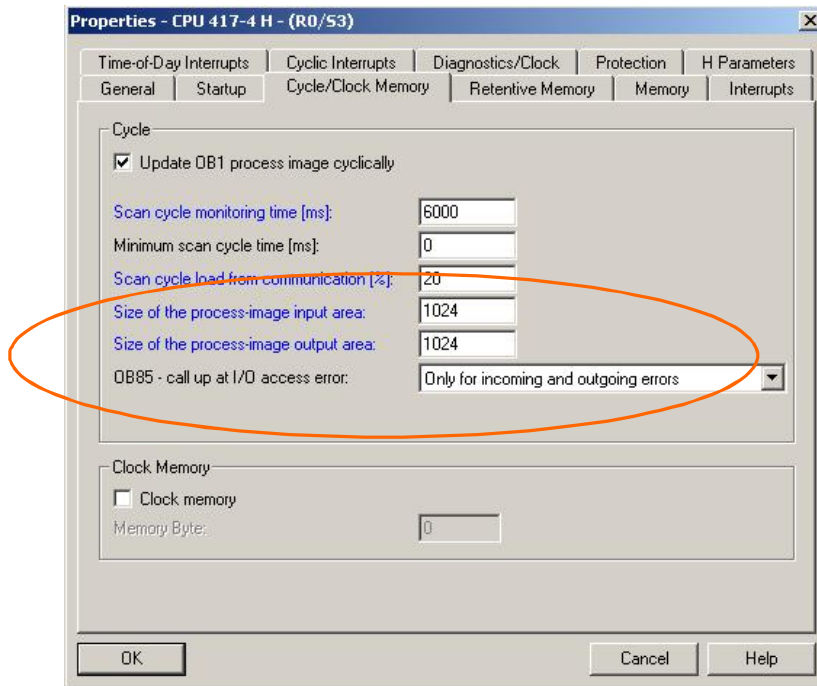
Properties - CPU 417-4 H - (R0/S3)

Time-of-Day Interrupts | Cyclic Interrupts | Diagnostics/Clock | Protection | H Parameters
General | Startup | Cycle/Clock Memory | Retentive Memory | Memory | Interrupts

Cycle

Update OB1 process image cyclically

Scan cycle monitoring time [ms]: 6000

Minimum scan cycle time [ms]: 0

Scan cycle load from communication [%]: 20

Size of the process-image input area: 1024

Size of the process-image output area: 1024

OB85 - call up at I/O access error: Only for incoming and outgoing errors

Clock Memory

Clock memory

Memory Byte: 0

OK

Cancel

Help